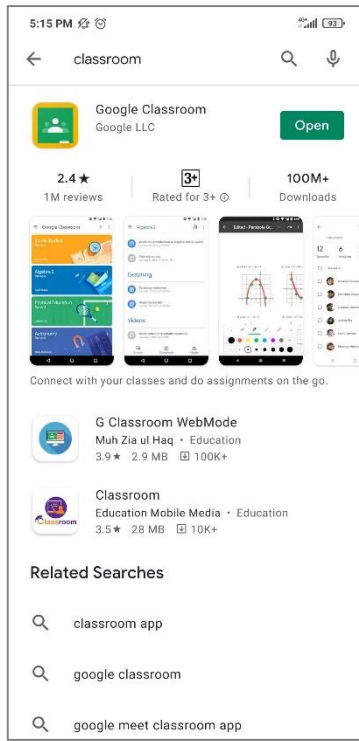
5:15 PM

93

classroom

Google Classroom
Google LLC

Open

2.4 ★
1M reviews

3+
Rated for 3+ ⓘ

100M+
Downloads

Google Classroom

Algebra 2

Graphing

Videos

Edited - Parabola Gr...

Connect with your classes and do assignments on the go.

G Classroom WebMode
Muh Zia ul Haq • Education
3.9★ 2.9 MB 100K+

Classroom
Education Mobile Media • Education
3.5★ 28 MB 10K+

Classroom

Related Searches

classroom app

google classroom

google meet classroom app